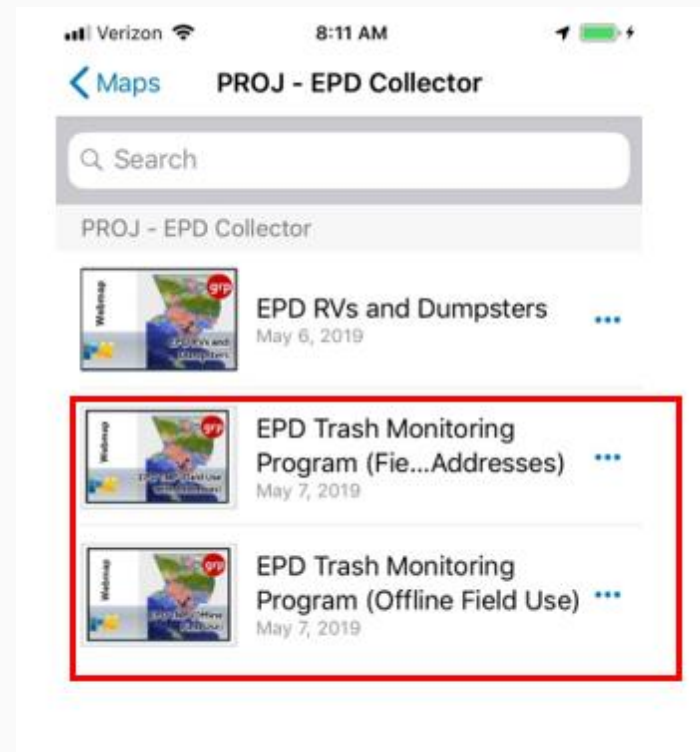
Verizon 8:11 AM

Maps PROJ - EPD Collector

Search

PROJ - EPD Collector

Webmap grp EPD RVs and Dumpsters

EPD RVs and Dumpsters
May 6, 2019

Webmap grp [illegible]

EPD Trash Monitoring Program (Fie...Addresses)
May 7, 2019

Webmap grp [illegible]

EPD Trash Monitoring Program (Offline Field Use)
May 7, 2019